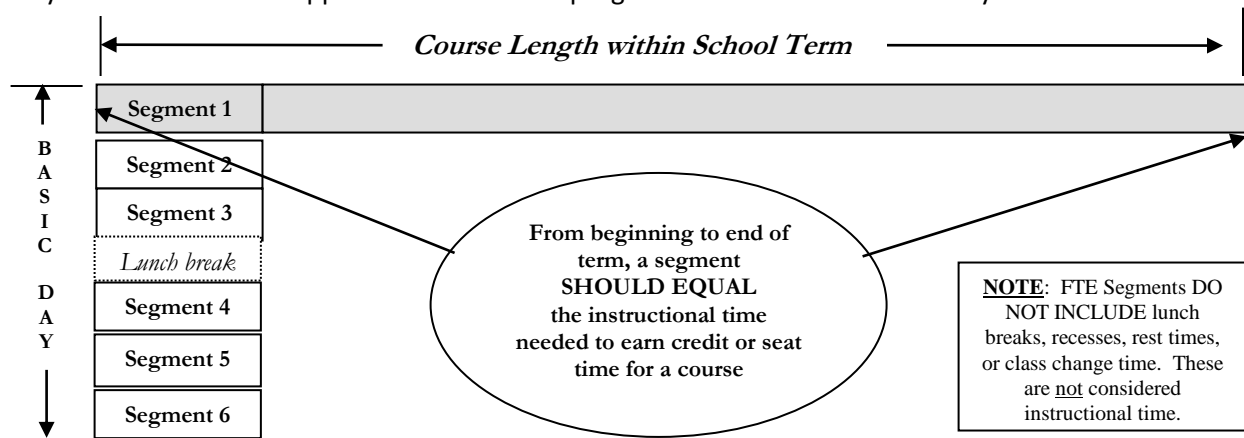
Course Length within School Term

B A S I C

D A Y

Segment 1

Segment 2

Segment 3

Lunch break

Segment 4

Segment 5

Segment 6

From beginning to end of term, a segment SHOULD EQUAL the instructional time needed to earn credit or seat time for a course

NOTE: FTE Segments DO NOT INCLUDE lunch breaks, recesses, rest times, or class change time. These are not considered instructional time.